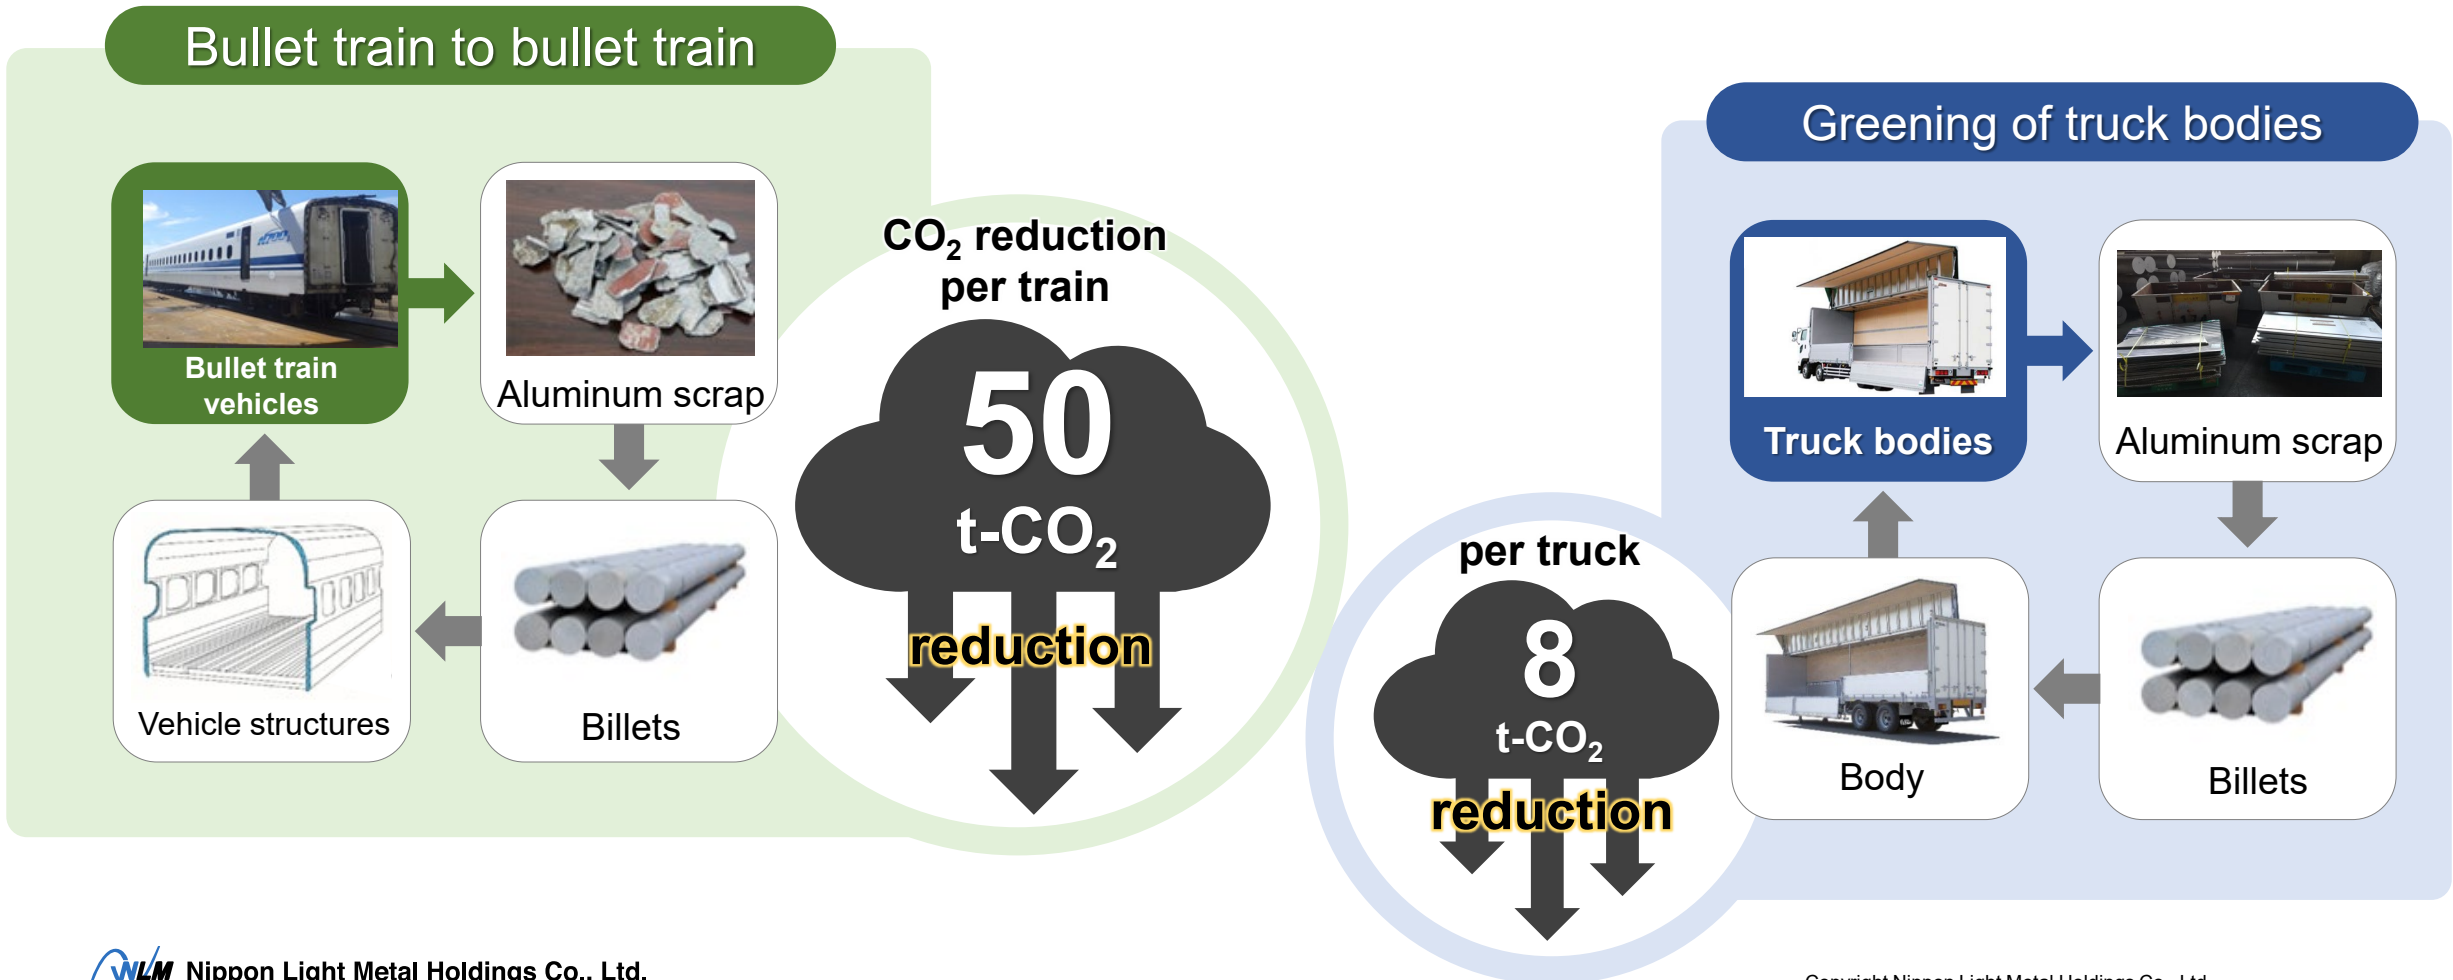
Bullet train to bullet train

Bullet train vehicles

Aluminum scrap

Billets

Vehicle structures

$CO_2$ reduction per train

50

t-$CO_2$

reduction

Greening of truck bodies

Truck bodies

Aluminum scrap

Billets

Body

per truck

8

t-$CO_2$

reduction

NLM Nippon Light Metal Holdings Co., Ltd.

Copyright Nippon Light Metal Holdings Co., Ltd.